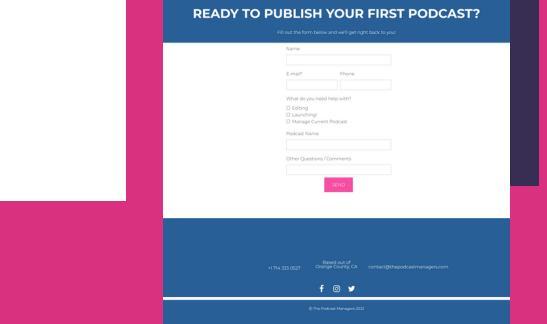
READY TO PUBLISH YOUR FIRST PODCAST?

Fill out the form below and we'll get right back to you!

Name

E-mail*

Phone

What do you need help with?

Editing

Launching!

Manage Current Podcast

Podcast Name

Other Questions / Comments

SEND

+1 714 333 0527

Based out of Orange County, CA

contact@thepodcastmanagers.com

© The Podcast Managers 2021